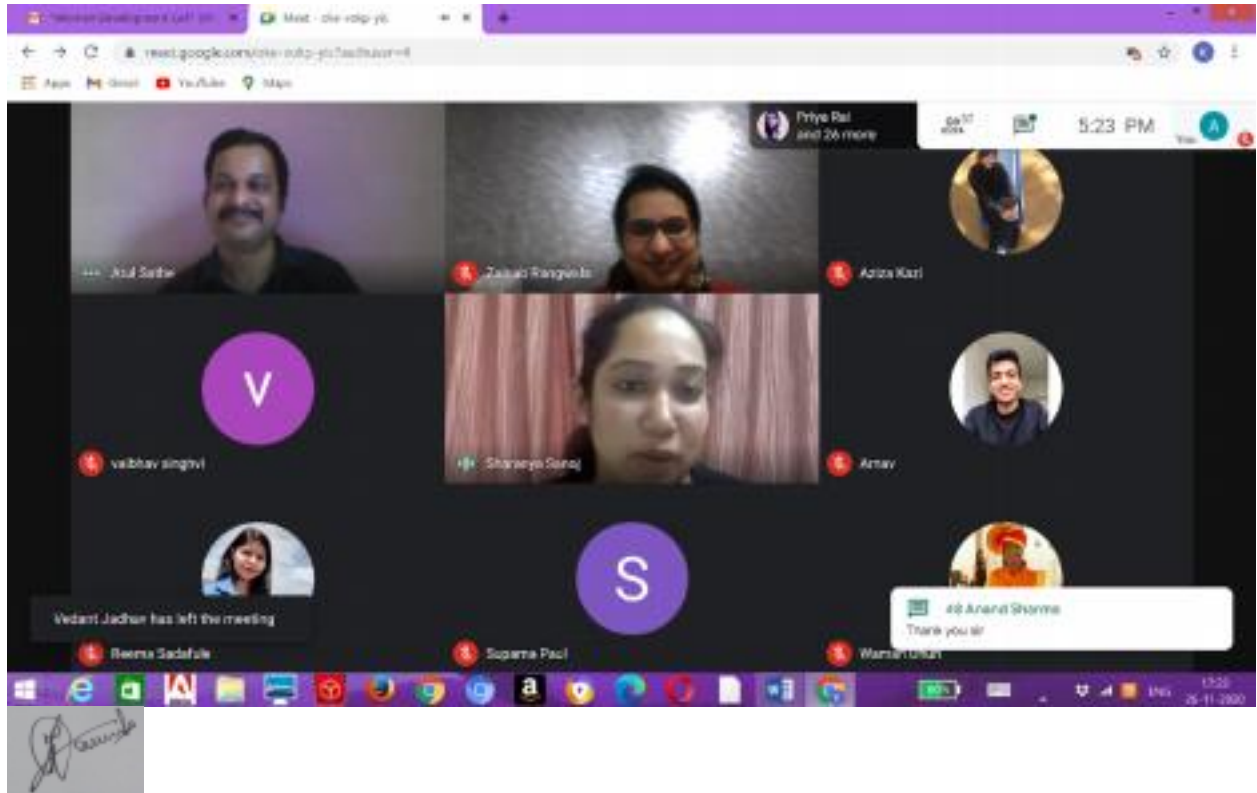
Meet - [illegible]

meet.google.com/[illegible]

Apps Gmail YouTube Maps

Priya Rai and 26 more

5:23 PM

You

Atul Sathe

Zainab Rangwala

Aziza Kazi

V

vaibhav singhvi

Shareya Saroj

Arnav

Vedant Jadhav has left the meeting

Reema Sadafule

S

Suparna Paul

Waman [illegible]

Anand Sharma

Thank you sir

ENG

17:23
26-11-2020